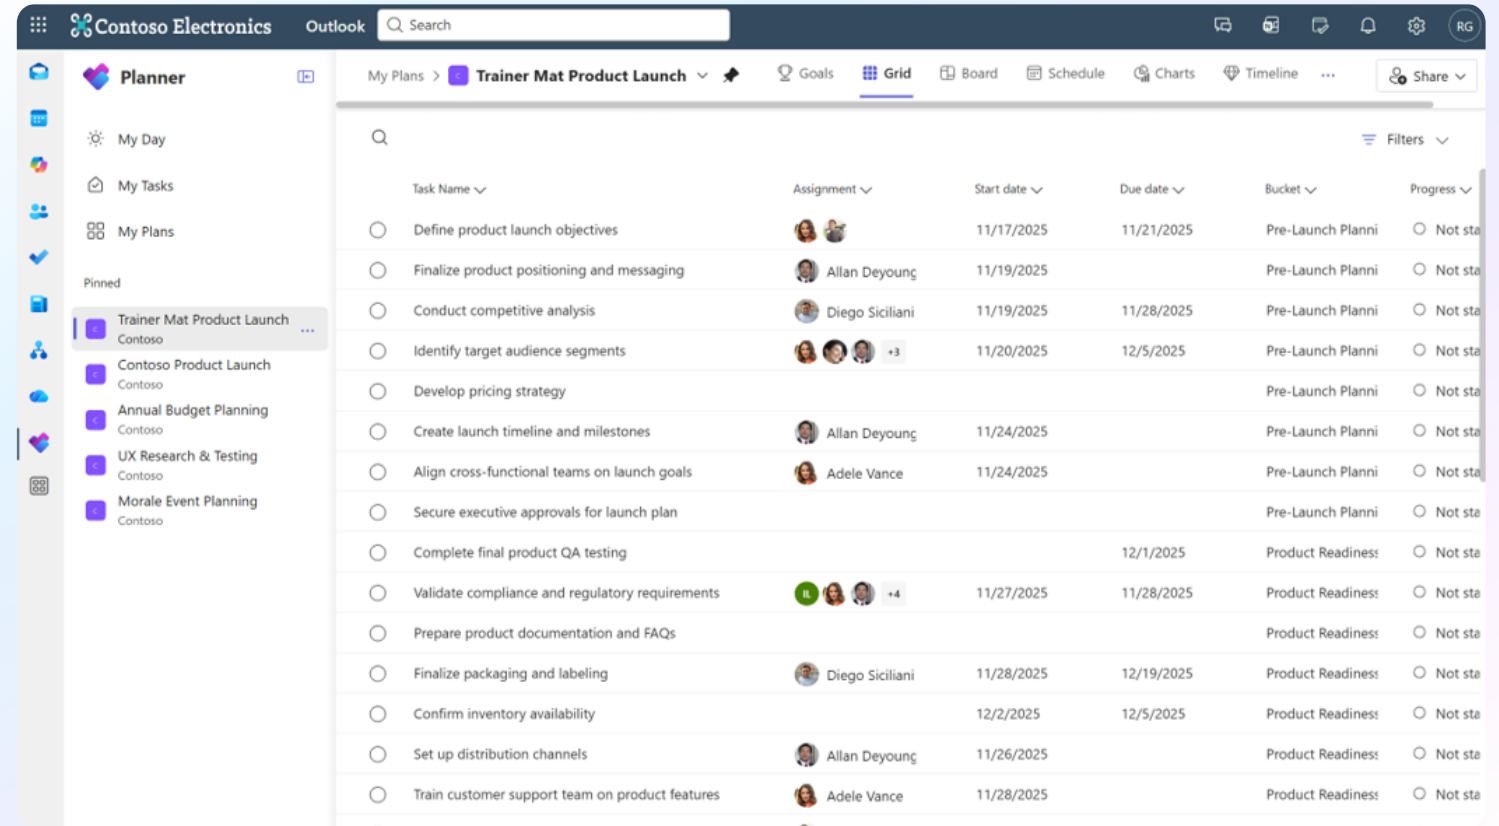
Contoso Electronics Outlook Search RG

Planner

My Day
My Tasks
My Plans

Pinned

Trainer Mat Product Launch
Contoso
Contoso Product Launch
Contoso
Annual Budget Planning
Contoso
UX Research & Testing
Contoso
Morale Event Planning
Contoso

My Plans > Trainer Mat Product Launch

Goals Grid Board Schedule Charts Timeline ··· Share

Filters

| Task Name | Assignment | Start date | Due date | Bucket | Progress |
|---|---|---|---|---|---|
| Define product launch objectives | | 11/17/2025 | 11/21/2025 | Pre-Launch Planni | Not sta |
| Finalize product positioning and messaging | Allan Deyounc | 11/19/2025 | | Pre-Launch Planni | Not sta |
| Conduct competitive analysis | Diego Siciliani | 11/19/2025 | 11/28/2025 | Pre-Launch Planni | Not sta |
| Identify target audience segments | +3 | 11/20/2025 | 12/5/2025 | Pre-Launch Planni | Not sta |
| Develop pricing strategy | | | | Pre-Launch Planni | Not sta |
| Create launch timeline and milestones | Allan Deyounc | 11/24/2025 | | Pre-Launch Planni | Not sta |
| Align cross-functional teams on launch goals | Adele Vance | 11/24/2025 | | Pre-Launch Planni | Not sta |
| Secure executive approvals for launch plan | | | | Pre-Launch Planni | Not sta |
| Complete final product QA testing | | | 12/1/2025 | Product Readiness | Not sta |
| Validate compliance and regulatory requirements | IL +4 | 11/27/2025 | 11/28/2025 | Product Readiness | Not sta |
| Prepare product documentation and FAQs | | | | Product Readiness | Not sta |
| Finalize packaging and labeling | Diego Siciliani | 11/28/2025 | 12/19/2025 | Product Readiness | Not sta |
| Confirm inventory availability | | 12/2/2025 | 12/5/2025 | Product Readiness | Not sta |
| Set up distribution channels | Allan Deyounc | 11/26/2025 | | Product Readiness | Not sta |
| Train customer support team on product features | Adele Vance | 11/28/2025 | | Product Readiness | Not sta |